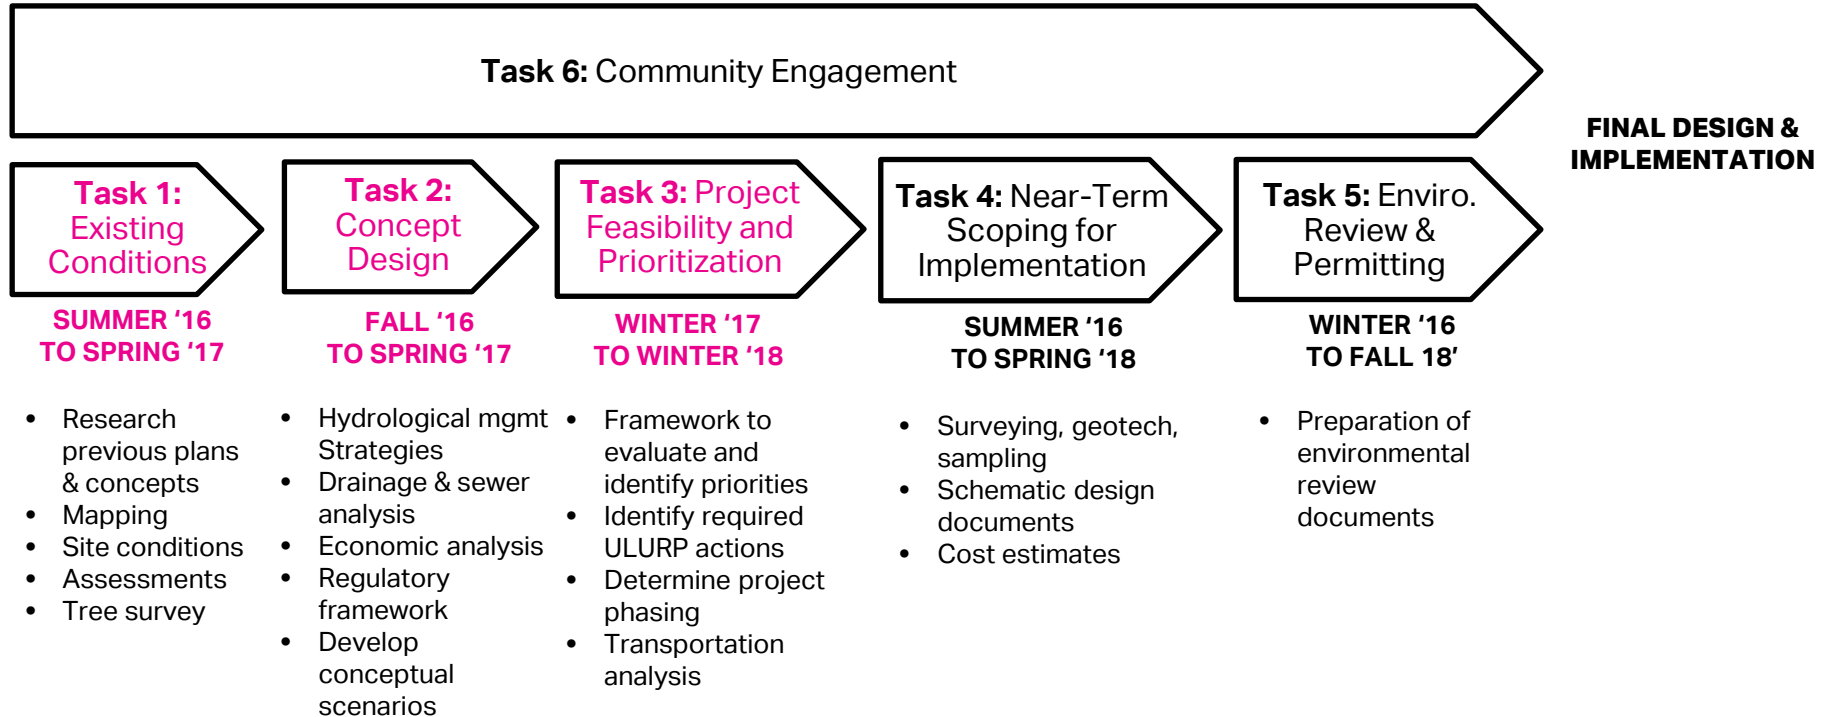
**Task 6:** Community Engagement

FINAL DESIGN & IMPLEMENTATION

**Task 1:** Existing Conditions

SUMMER '16 TO SPRING '17

- Research previous plans & concepts
- Mapping
- Site conditions
- Assessments
- Tree survey

**Task 2:** Concept Design

FALL '16 TO SPRING '17

- Hydrological mgmt Strategies
- Drainage & sewer analysis
- Economic analysis
- Regulatory framework
- Develop conceptual scenarios

**Task 3:** Project Feasibility and Prioritization

WINTER '17 TO WINTER '18

- Framework to evaluate and identify priorities
- Identify required ULURP actions
- Determine project phasing
- Transportation analysis

**Task 4:** Near-Term Scoping for Implementation

SUMMER '16 TO SPRING '18

- Surveying, geotech, sampling
- Schematic design documents
- Cost estimates

**Task 5:** Enviro. Review & Permitting

WINTER '16 TO FALL 18'

- Preparation of environmental review documents